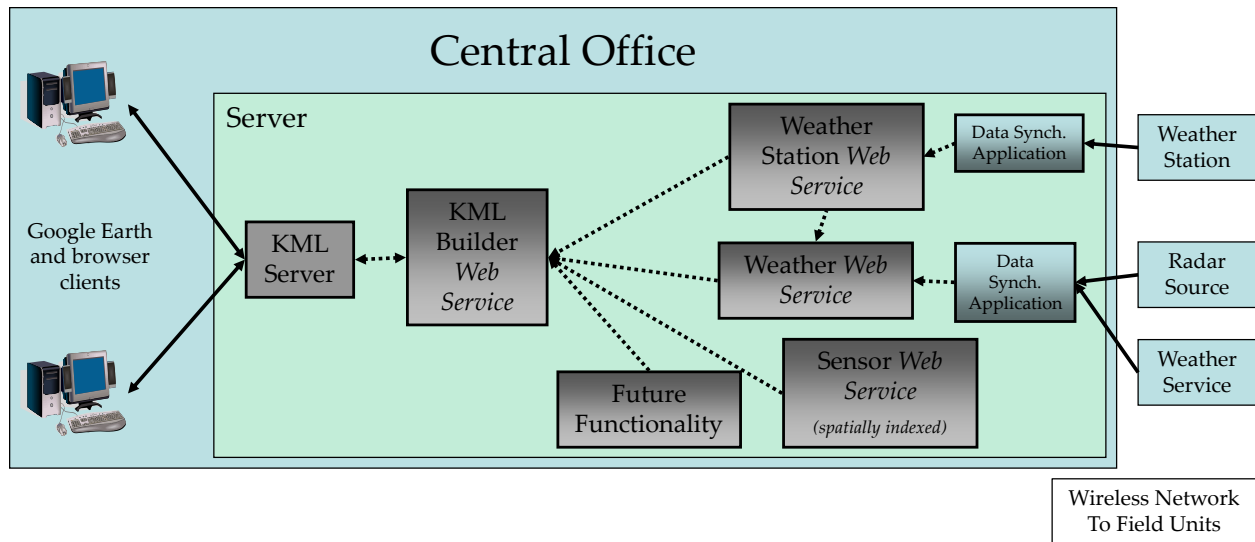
Central Office

Server

Google Earth and browser clients

KML Server

KML Builder *Web Service*

Weather Station *Web Service*

Data Synch. Application

Weather Station

Weather *Web Service*

Data Synch. Application

Radar Source

Weather Service

Sensor *Web Service* *(spatially indexed)*

Future Functionality

Wireless Network To Field Units